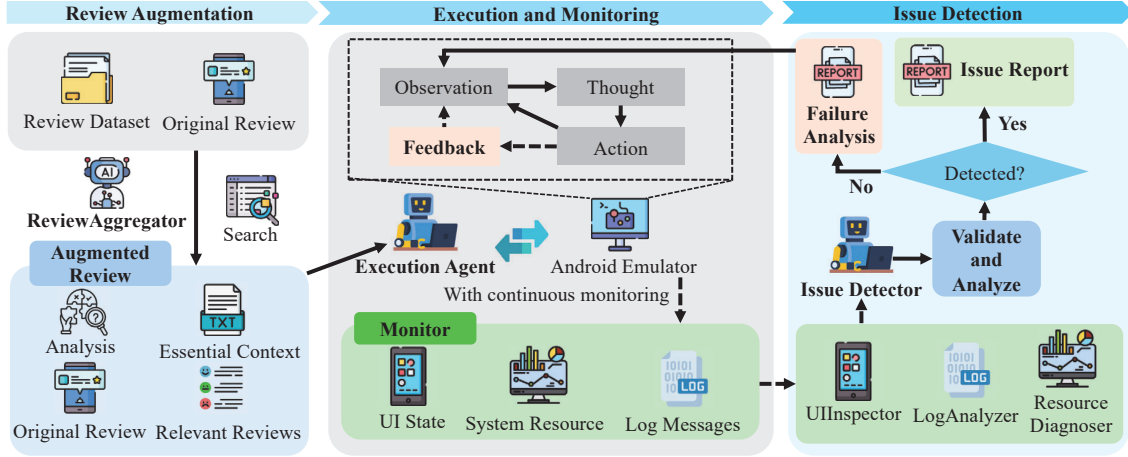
Review Augmentation

Execution and Monitoring

Issue Detection

Review Dataset

Original Review

AI

ReviewAggregator

Search

Augmented Review

Analysis

TXT

Essential Context

Original Review

Relevant Reviews

Observation

Thought

Feedback

Action

Execution Agent

Android Emulator

With continuous monitoring

Monitor

UI State

System Resource

LOG

Log Messages

REPORT

Failure Analysis

REPORT

Issue Report

Yes

Detected?

No

Validate and Analyze

Issue Detector

UIInspector

LOG

LogAnalyzer

Resource Diagnoser